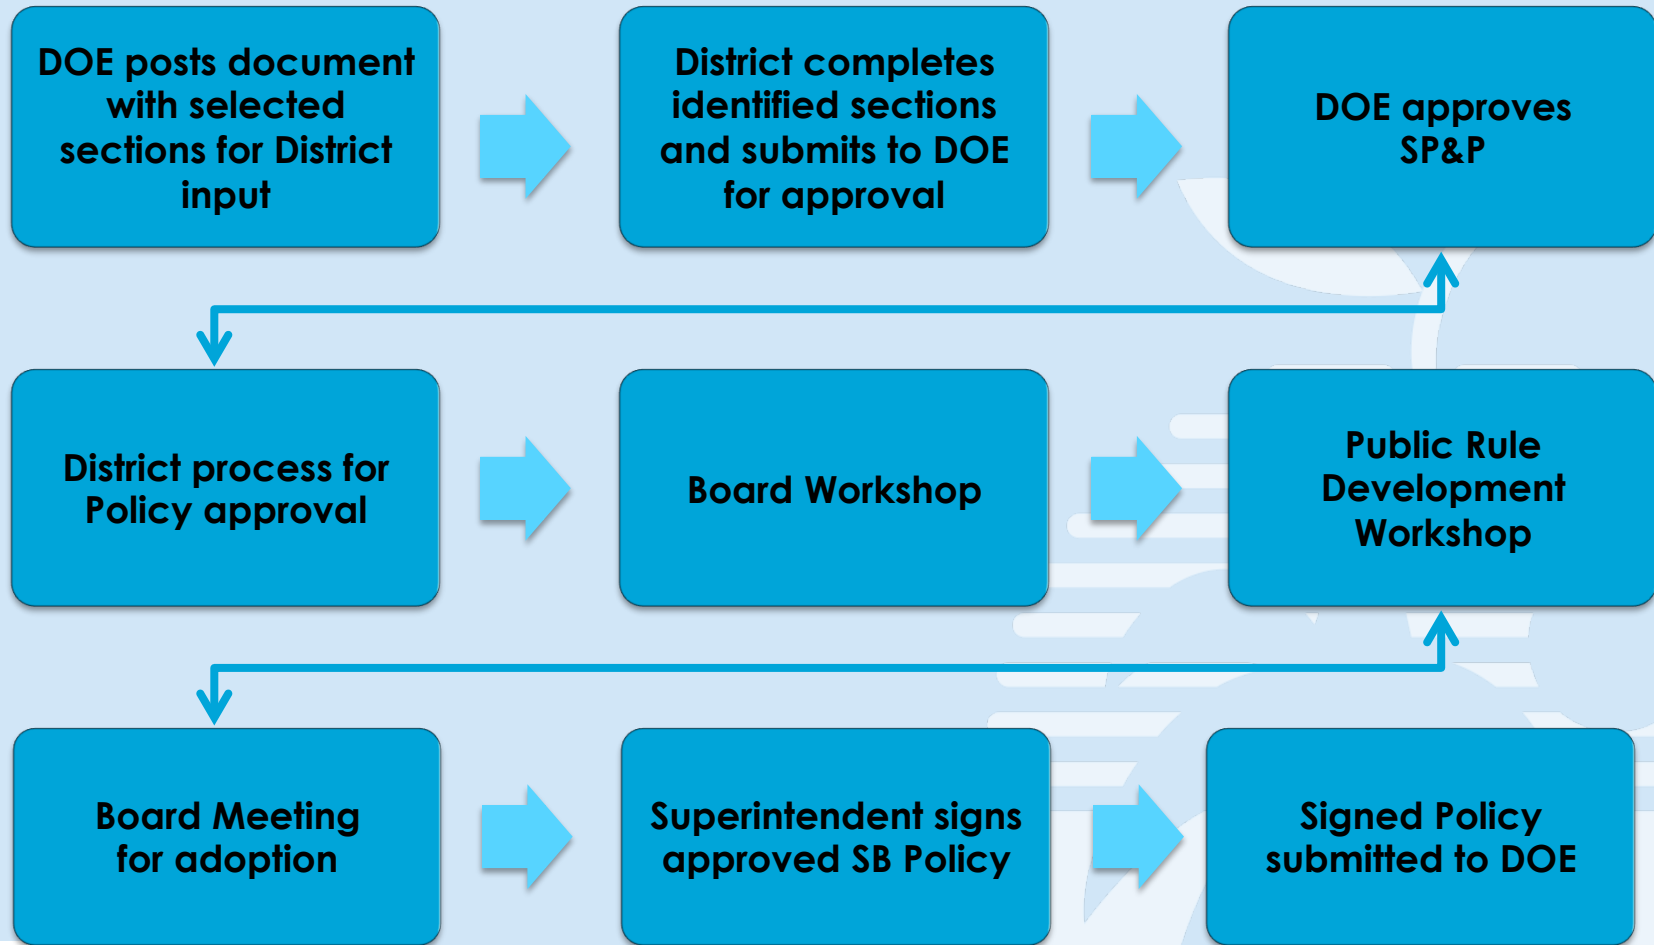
DOE posts document with selected sections for District input

District completes identified sections and submits to DOE for approval

DOE approves SP&P

District process for Policy approval

Board Workshop

Public Rule Development Workshop

Board Meeting for adoption

Superintendent signs approved SB Policy

Signed Policy submitted to DOE